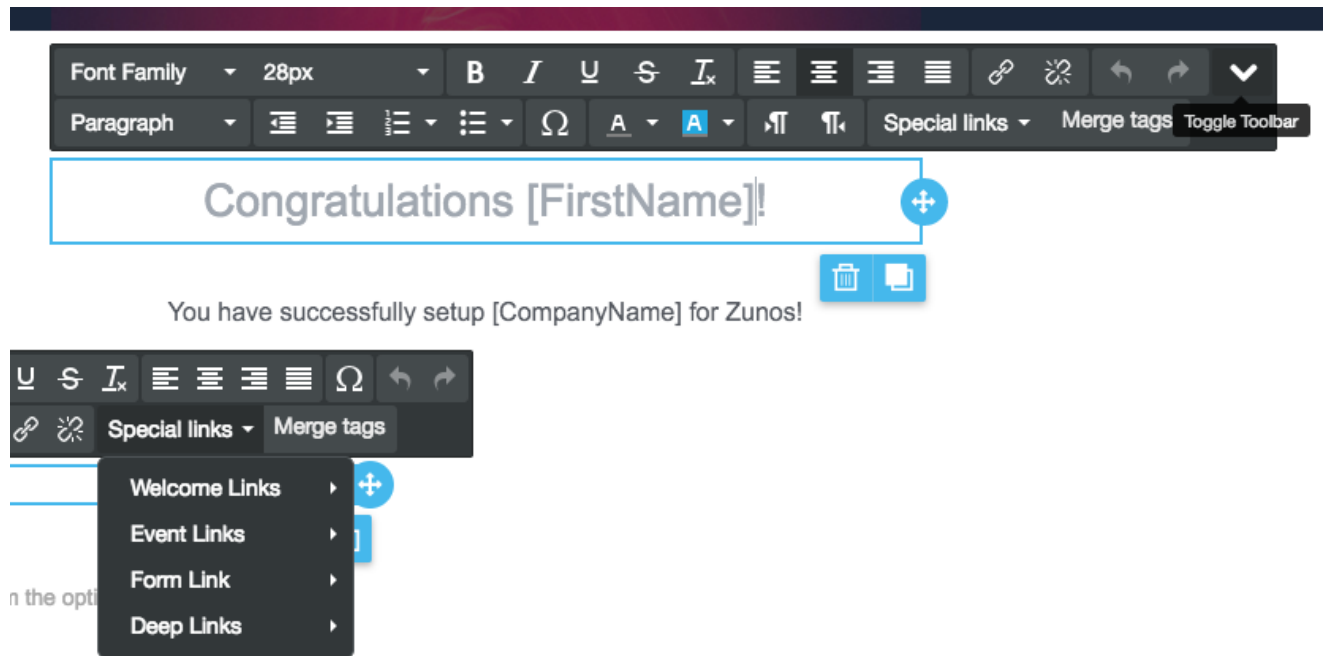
Font Family 28px B I U S $T_x$

Paragraph Ω A A Special links Merge tags Toggle Toolbar

Congratulations [FirstName]!

You have successfully setup [CompanyName] for Zunos!

U S $T_x$ Ω

Special links Merge tags

Welcome Links

Event Links

Form Link

Deep Links

n the opti